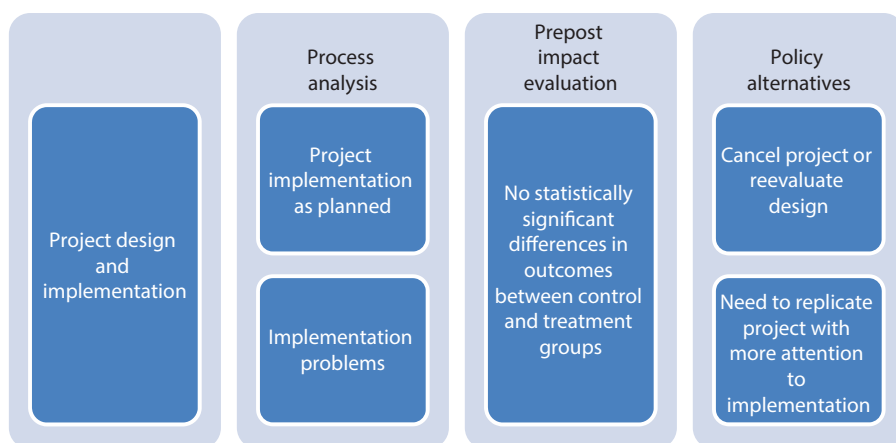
Project design and implementation

Process analysis

Project implementation as planned

Implementation problems

Prepost impact evaluation

No statistically significant differences in outcomes between control and treatment groups

Policy alternatives

Cancel project or reevaluate design

Need to replicate project with more attention to implementation